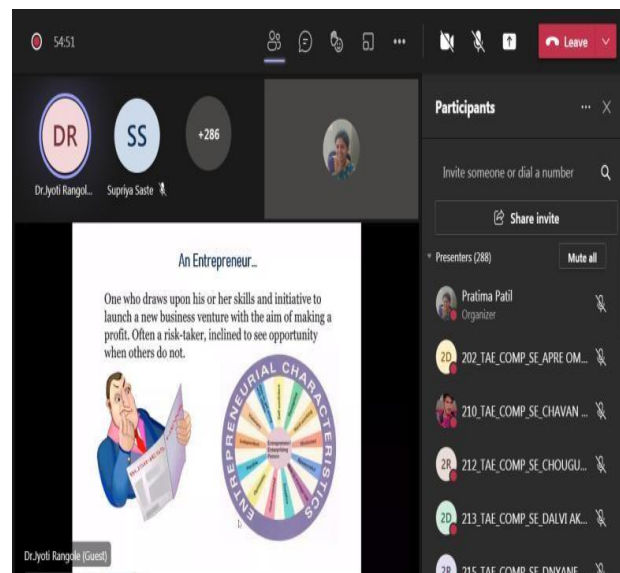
54:51

Leave

DR
Dr.Jyoti Rangol...

SS
Supriya Saste

+286

Participants

Invite someone or dial a number

Share invite

Presenters (288)

Mute all

Pratima Patil
Organizer

2D 202_TAE_COMP_SE_APRE OM...

210_TAE_COMP_SE_CHAVAN ...

2R 212_TAE_COMP_SE_CHOUGU...

2D 213_TAE_COMP_SE_DALVI AK...

2R 215_TAE_COMP_SE_DNYANE...

An Entrepreneur...

One who draws upon his or her skills and initiative to launch a new business venture with the aim of making a profit. Often a risk-taker, inclined to see opportunity when others do not.

ENTREPRENEURIAL CHARACTERISTICS

Entrepreneur Enterprising Person

Dr.Jyoti Rangole (Guest)